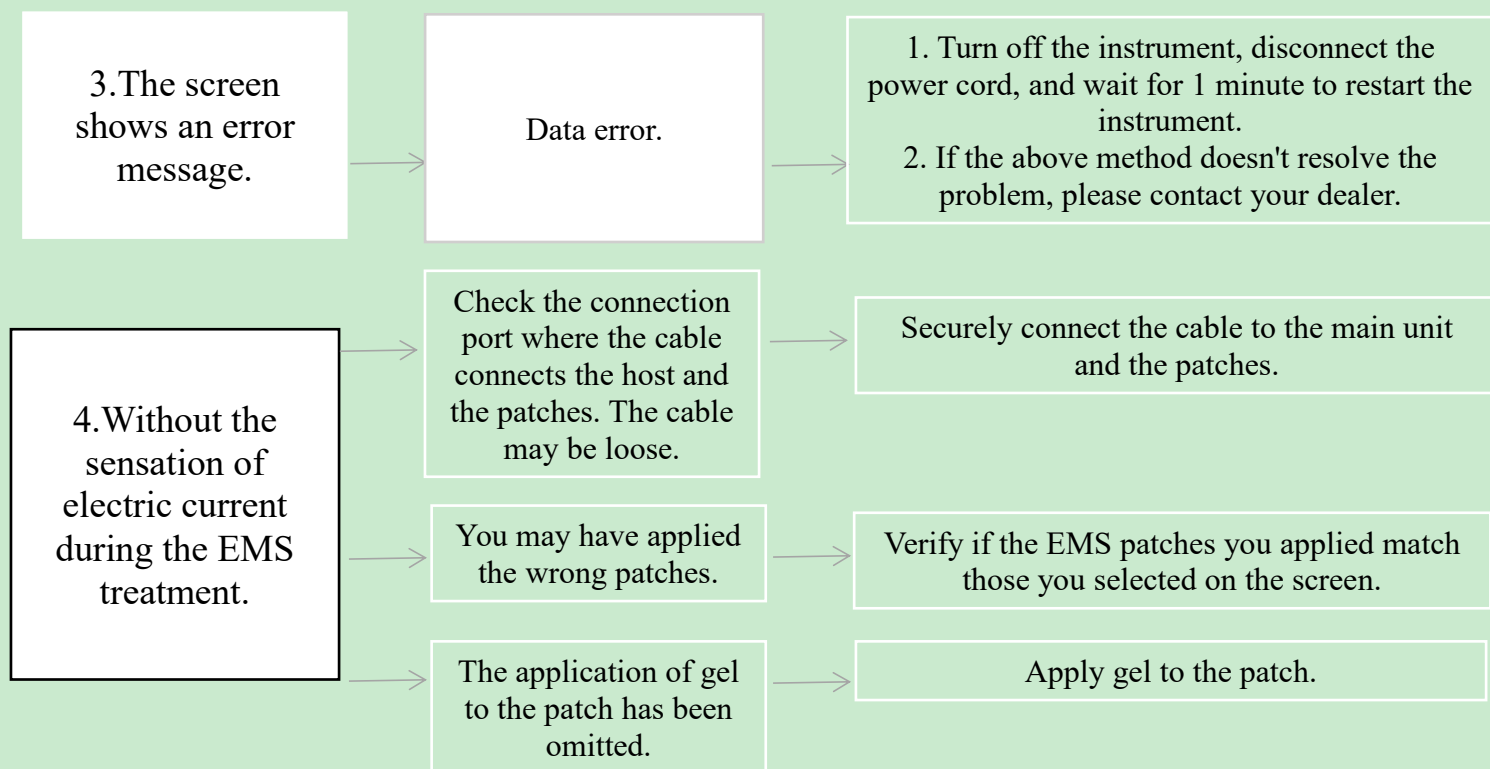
3.The screen shows an error message.

Data error.

1. Turn off the instrument, disconnect the power cord, and wait for 1 minute to restart the instrument.
2. If the above method doesn't resolve the problem, please contact your dealer.

4.Without the sensation of electric current during the EMS treatment.

Check the connection port where the cable connects the host and the patches. The cable may be loose.

Securely connect the cable to the main unit and the patches.

You may have applied the wrong patches.

Verify if the EMS patches you applied match those you selected on the screen.

The application of gel to the patch has been omitted.

Apply gel to the patch.